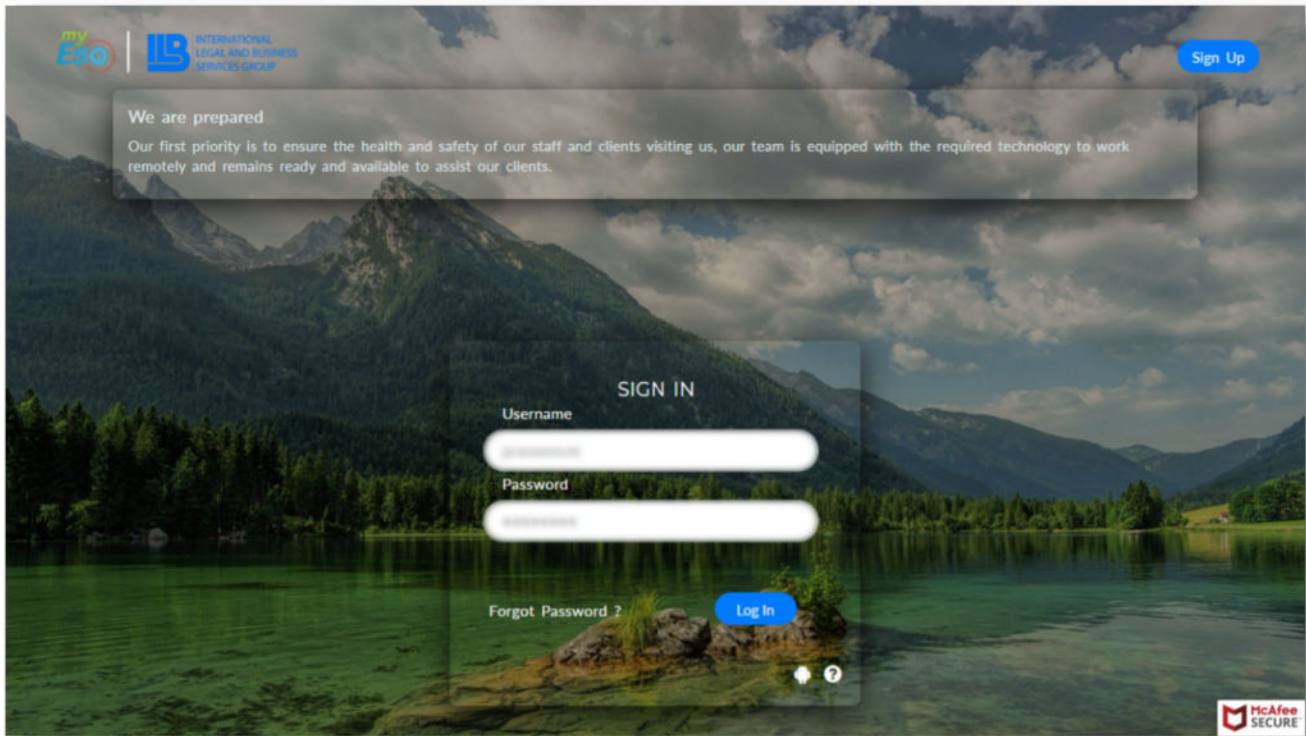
myESO

ILB INTERNATIONAL LEGAL AND BUSINESS SERVICES GROUP

Sign Up

We are prepared

Our first priority is to ensure the health and safety of our staff and clients visiting us, our team is equipped with the required technology to work remotely and remains ready and available to assist our clients.

SIGN IN

Username

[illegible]

Password

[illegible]

Forgot Password ?

Log In

?

McAfee SECURE